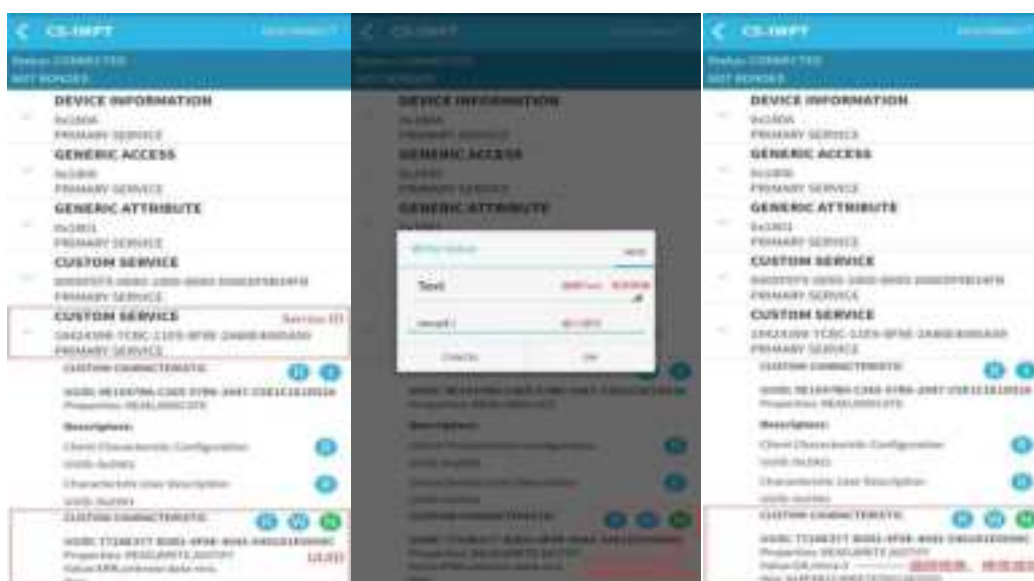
CS-IMPT

DEVICE INFORMATION
0x180A
PRIMARY SERVICE
GENERIC ACCESS
0x1800
PRIMARY SERVICE
GENERIC ATTRIBUTE
0x1801
PRIMARY SERVICE
CUSTOM SERVICE
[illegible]
PRIMARY SERVICE
CUSTOM SERVICE
Service ID
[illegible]
PRIMARY SERVICE
CUSTOM CHARACTERISTIC
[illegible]
Descriptors:
Client Characteristic Configuration
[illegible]
Characteristic User Description
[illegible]
CUSTOM CHARACTERISTIC
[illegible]
UUID

CS-IMPT
DEVICE INFORMATION
0x180A
PRIMARY SERVICE
GENERIC ACCESS
0x1800
PRIMARY SERVICE
GENERIC ATTRIBUTE
Text
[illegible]
Descriptors:
CUSTOM CHARACTERISTIC

CS-IMPT
DEVICE INFORMATION
0x180A
PRIMARY SERVICE
GENERIC ACCESS
0x1800
PRIMARY SERVICE
GENERIC ATTRIBUTE
0x1801
PRIMARY SERVICE
CUSTOM SERVICE
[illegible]
PRIMARY SERVICE
CUSTOM SERVICE
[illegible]
PRIMARY SERVICE
CUSTOM CHARACTERISTIC
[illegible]
Descriptors:
Client Characteristic Configuration
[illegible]
Characteristic User Description
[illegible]
CUSTOM CHARACTERISTIC
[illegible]